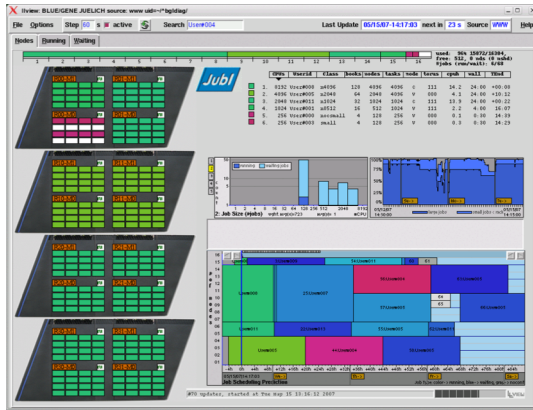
llview: BLUE/GENE JUELICH source: www uid=~/*bgldiag/

File Options Step 60 s active Search User#004 Last Update 05/15/07-14:17:03 next in 23 s Source WWW Help

Nodes Running Waiting

1 2 3 4 5 6 7 8 9 10 11 12 13 14 15 16

used: 96% 15872/16384, free: 512, 0 nds (0 usbd) 6jobs (run/wait): 6/68

Jubl

| | CPUs | Userid | Class | books | nodes | tasks | mode | brun | cpuh | wall | TEnd |
|---|---|---|---|---|---|---|---|---|---|---|---|
| 1. | 8192 | User#000 | s4096 | 128 | 4096 | 128 | c | III | 24.2 | 24.00 | +00:00 |
| 2. | 4096 | User#005 | s2048 | 64 | 2048 | 4096 | V | 000 | 4.1 | 24.00 | +10:12 |
| 3. | 2048 | User#011 | s1024 | 32 | 1024 | 1024 | c | III | 13.9 | 24.00 | +00:22 |
| 4. | 1024 | User#001 | s0512 | 16 | 512 | 1024 | V | III | 2.2 | 4.00 | 16:07 |
| 5. | 256 | User#000 | nocmall | 4 | 128 | 256 | V | 000 | 0.1 | 0.30 | 14:39 |
| 6. | 256 | User#000 | small | 4 | 128 | 256 | V | 000 | 0.1 | 0.30 | 14:29 |

running waiting jobs

2: Job Size (#jobs)

Job Scheduling Prediction

#70 updates, started at Tue May 15 10:16:12 2007